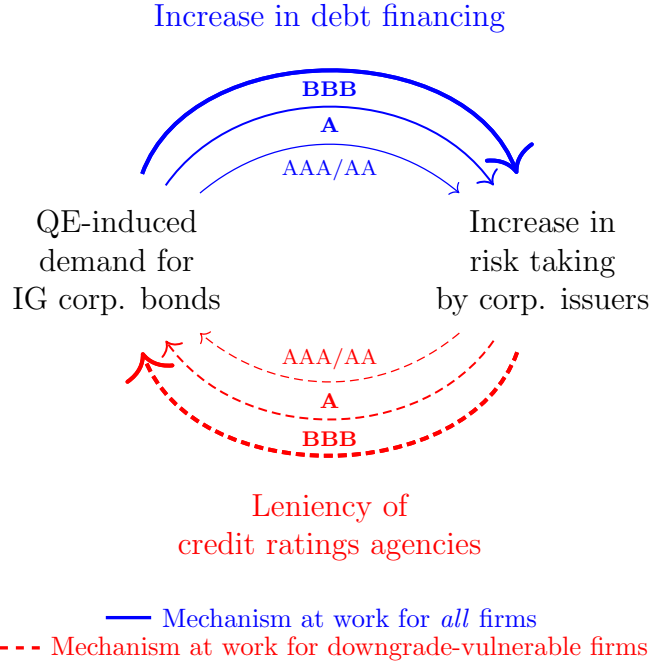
Increase in debt financing

BBB

A

AAA/AA

QE-induced demand for IG corp. bonds

Increase in risk taking by corp. issuers

AAA/AA

A

BBB

Leniency of credit ratings agencies

Mechanism at work for *all* firms

Mechanism at work for downgrade-vulnerable firms